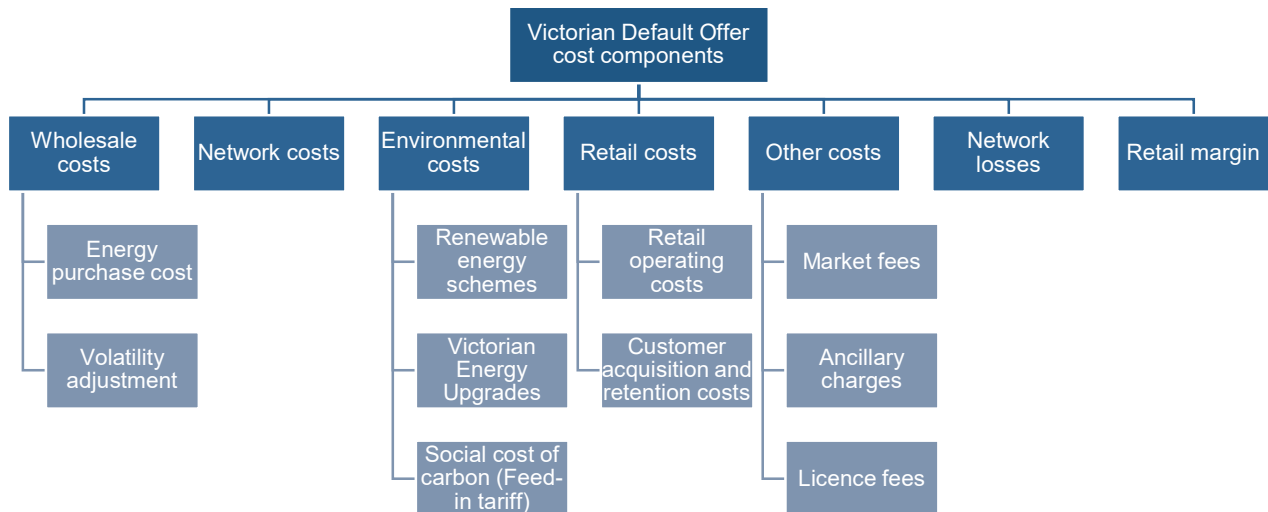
Victorian Default Offer cost components

Wholesale costs

Energy purchase cost

Volatility adjustment

Network costs

Environmental costs

Renewable energy schemes

Victorian Energy Upgrades

Social cost of carbon (Feed-in tariff)

Retail costs

Retail operating costs

Customer acquisition and retention costs

Other costs

Market fees

Ancillary charges

Licence fees

Network losses

Retail margin